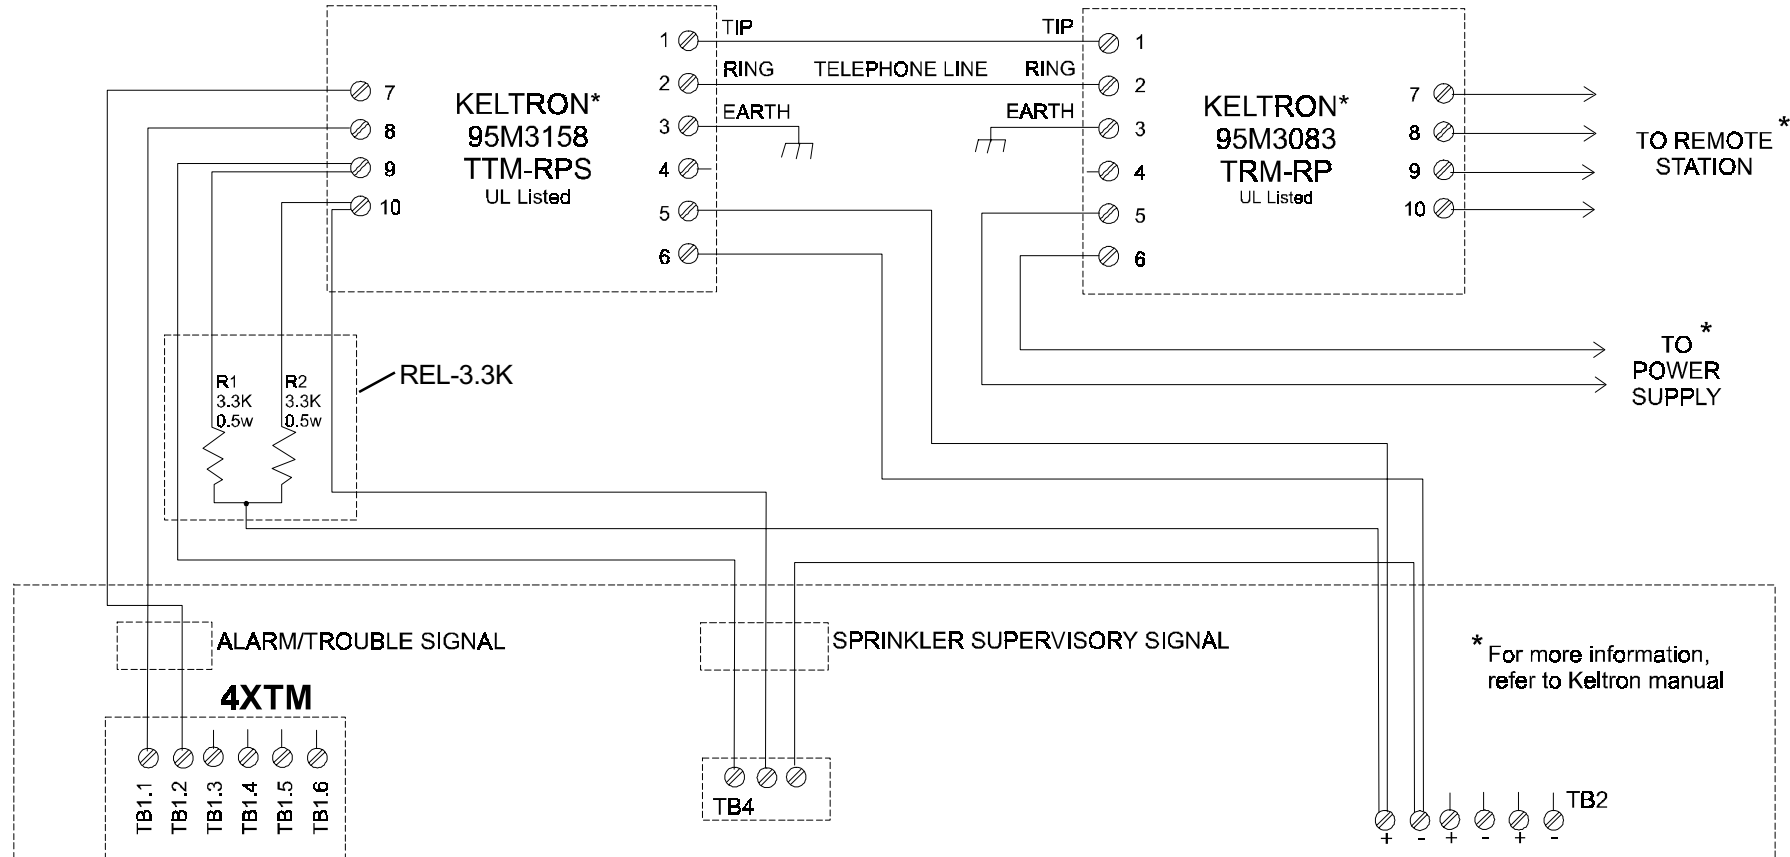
TIP
TIP
1
1
RING
TELEPHONE LINE
RING
2
2
7
EARTH
EARTH
3
3
KELTRON*
95M3158
TTM-RPS
UL Listed
8
9
10
4
4
5
5
6
6
KELTRON*
95M3083
TRM-RP
UL Listed
7
8
9
10
TO REMOTE *
STATION
TO *
POWER
SUPPLY
REL-3.3K
R1
3.3K
0.5w
R2
3.3K
0.5w
ALARM/TROUBLE SIGNAL
SPRINKLER SUPERVISORY SIGNAL
* For more information, refer to Keltron manual
4XTM
TB1.1
TB1.2
TB1.3
TB1.4
TB1.5
TB1.6
TB4
TB2
+
-
+
-
+
-